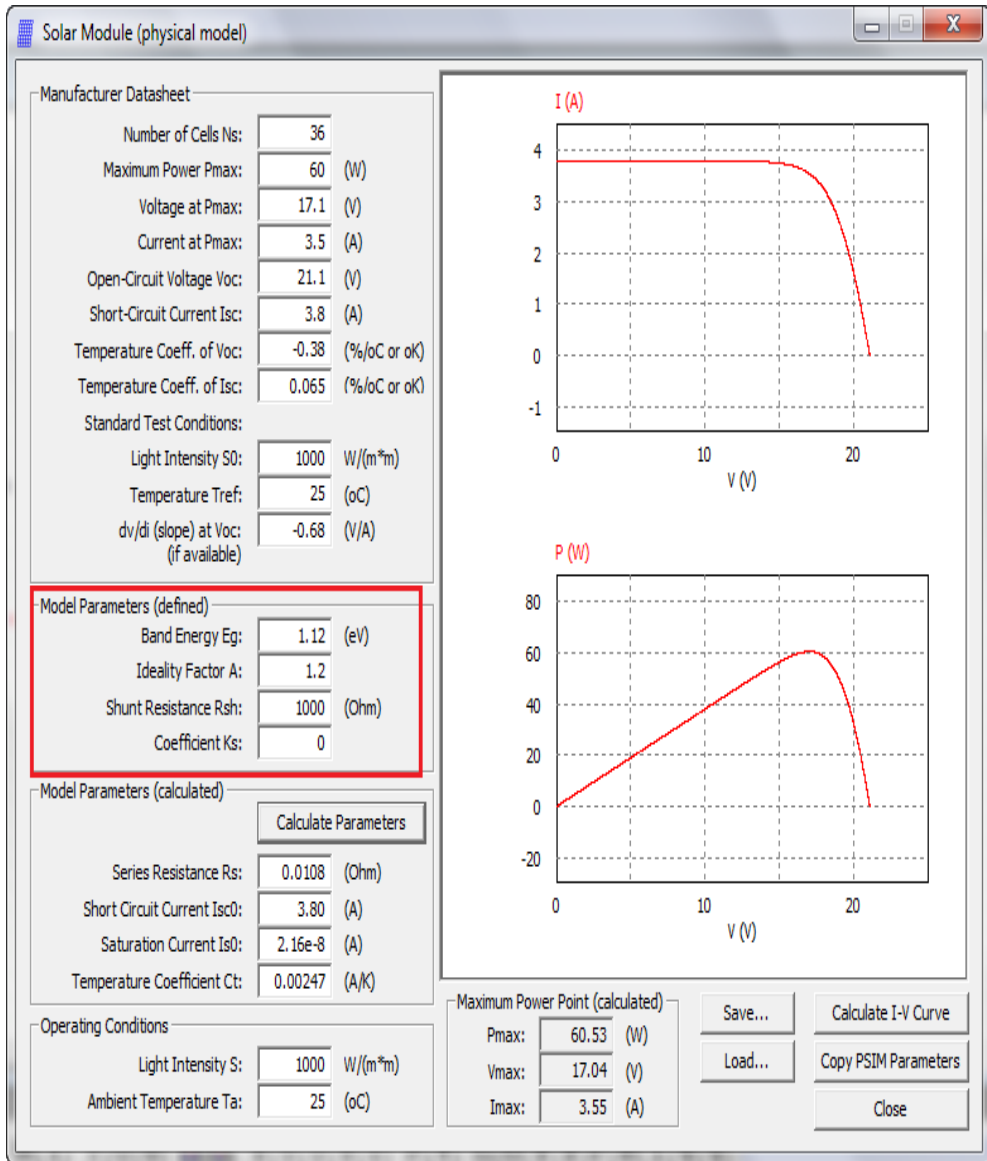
Solar Module (physical model)

Manufacturer Datasheet

| | | |
|---|---|---|
| Number of Cells Ns: | 36 | |
| Maximum Power Pmax: | 60 | (W) |
| Voltage at Pmax: | 17.1 | (V) |
| Current at Pmax: | 3.5 | (A) |
| Open-Circuit Voltage Voc: | 21.1 | (V) |
| Short-Circuit Current Isc: | 3.8 | (A) |
| Temperature Coeff. of Voc: | -0.38 | (%/oC or oK) |
| Temperature Coeff. of Isc: | 0.065 | (%/oC or oK) |

Standard Test Conditions:

| | | |
|---|---|---|
| Light Intensity S0: | 1000 | W/(m*m) |
| Temperature Tref: | 25 | (oC) |
| dv/di (slope) at Voc: (if available) | -0.68 | (V/A) |

Model Parameters (defined)

| | | |
|---|---|---|
| Band Energy Eg: | 1.12 | (eV) |
| Ideality Factor A: | 1.2 | |
| Shunt Resistance Rsh: | 1000 | (Ohm) |
| Coefficient Ks: | 0 | |

Model Parameters (calculated)

Calculate Parameters

| | | |
|---|---|---|
| Series Resistance Rs: | 0.0108 | (Ohm) |
| Short Circuit Current Isc0: | 3.80 | (A) |
| Saturation Current Is0: | 2.16e-8 | (A) |
| Temperature Coefficient Ct: | 0.00247 | (A/K) |

Operating Conditions

| | | |
|---|---|---|
| Light Intensity S: | 1000 | W/(m*m) |
| Ambient Temperature Ta: | 25 | (oC) |

I (A)
4
3
2
1
0
-1
0 10 20
V (V)

P (W)
80
60
40
20
0
-20
0 10 20
V (V)

Maximum Power Point (calculated)

| | | |
|---|---|---|
| Pmax: | 60.53 | (W) |
| Vmax: | 17.04 | (V) |
| Imax: | 3.55 | (A) |

Save...
Load...
Calculate I-V Curve
Copy PSIM Parameters
Close